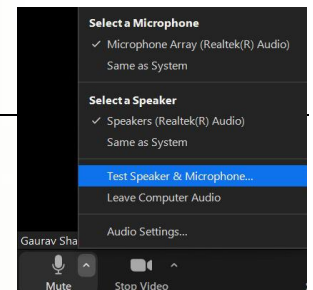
Select a Microphone
✓ Microphone Array (Realtek(R) Audio)
Same as System

Select a Speaker
✓ Speakers (Realtek(R) Audio)
Same as System

Test Speaker & Microphone...
Leave Computer Audio

Audio Settings...

Gaurav Sha

Mute

Stop Video